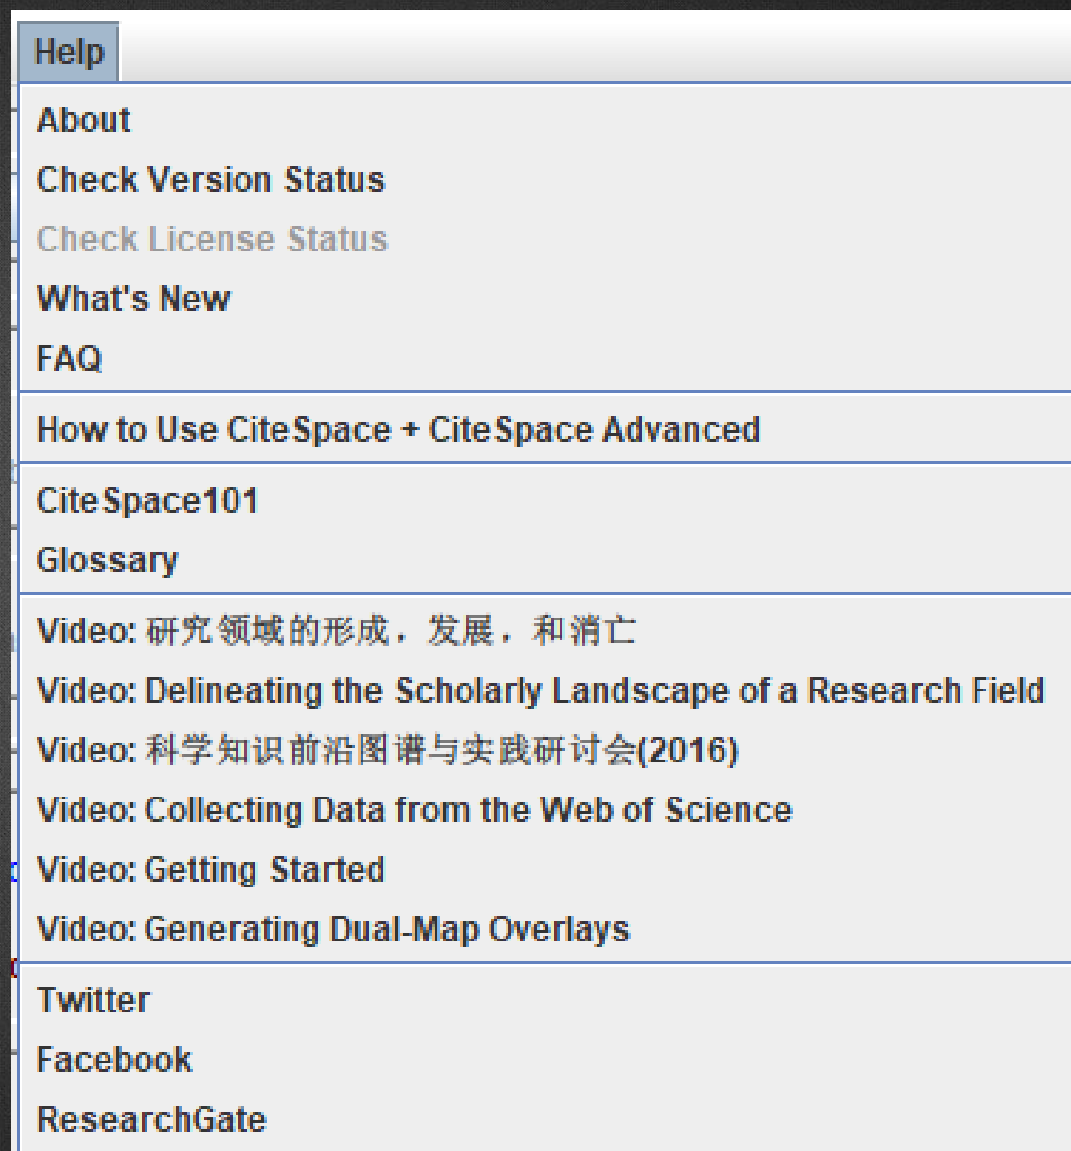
Help

About
Check Version Status
Check License Status
What's New
FAQ

How to Use CiteSpace + CiteSpace Advanced

CiteSpace101
Glossary

Video: 研究领域的形成，发展，和消亡
Video: Delineating the Scholarly Landscape of a Research Field
Video: 科学知识前沿图谱与实践研讨会(2016)
Video: Collecting Data from the Web of Science
Video: Getting Started
Video: Generating Dual-Map Overlays

Twitter
Facebook
ResearchGate